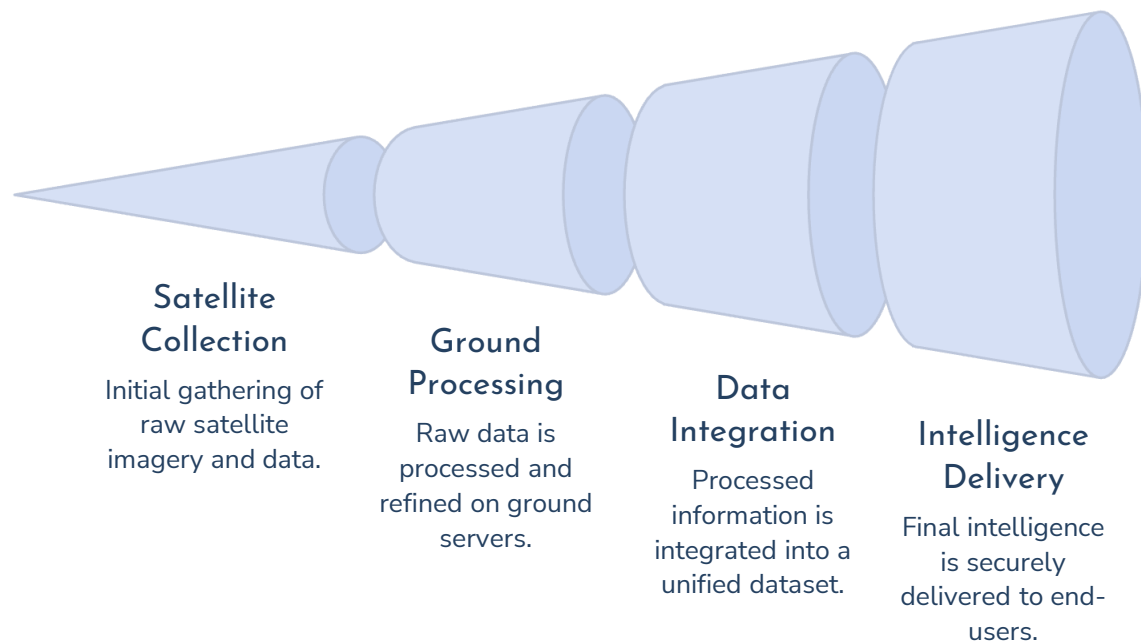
Satellite Collection

Initial gathering of raw satellite imagery and data.

Ground Processing

Raw data is processed and refined on ground servers.

Data Integration

Processed information is integrated into a unified dataset.

Intelligence Delivery

Final intelligence is securely delivered to end-users.